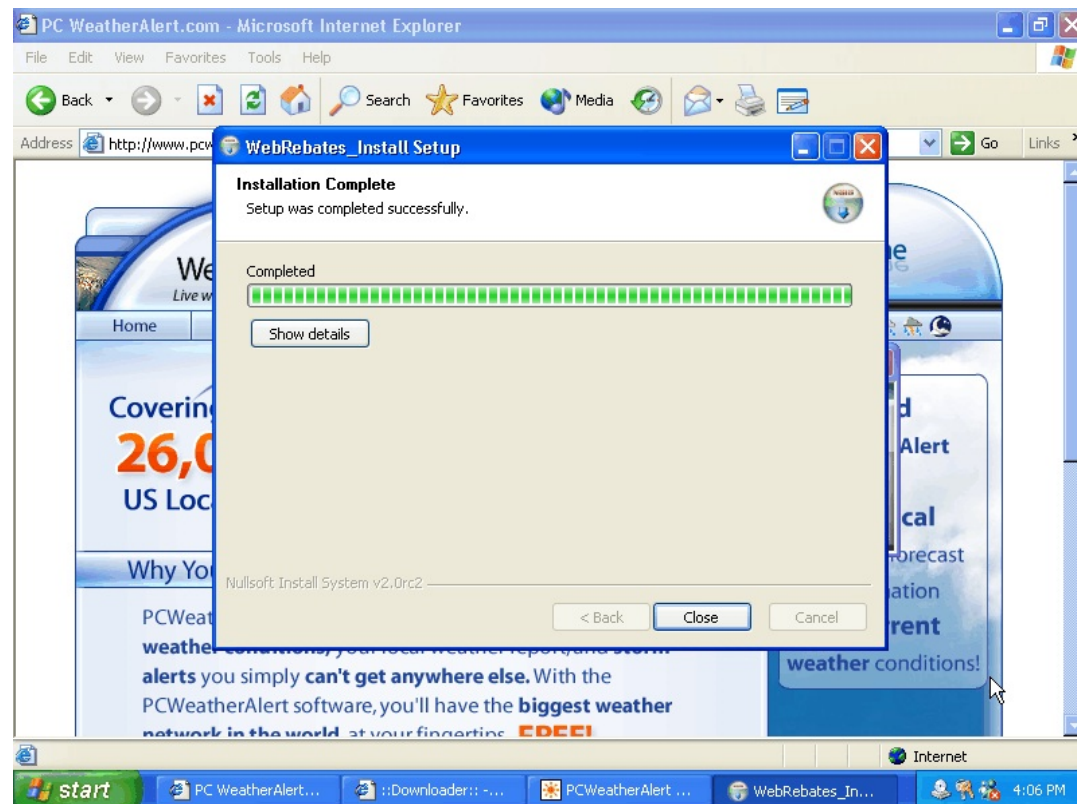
PC WeatherAlert.com - Microsoft Internet Explorer

File Edit View Favorites Tools Help

Back Search Favorites Media

Address http://www.pcw Go Links

WebRebates_Install Setup

Installation Complete
Setup was completed successfully.

Completed

Show details

Nullsoft Install System v2.0rc2

< Back Close Cancel

We
Live w
Home

Covering
26,0
US Loc

Why You

PCWeat
weather conditions, your local weather report and storm
alerts you simply can't get anywhere else. With the PCWeatherAlert software, you'll have the biggest weather network in the world at your fingertips FREE!

d
Alert
cal
Forecast
ation
rent
weather conditions!

Internet

start PC WeatherAlert... ::Downloader:: -... PCWeatherAlert ... WebRebates_In... 4:06 PM